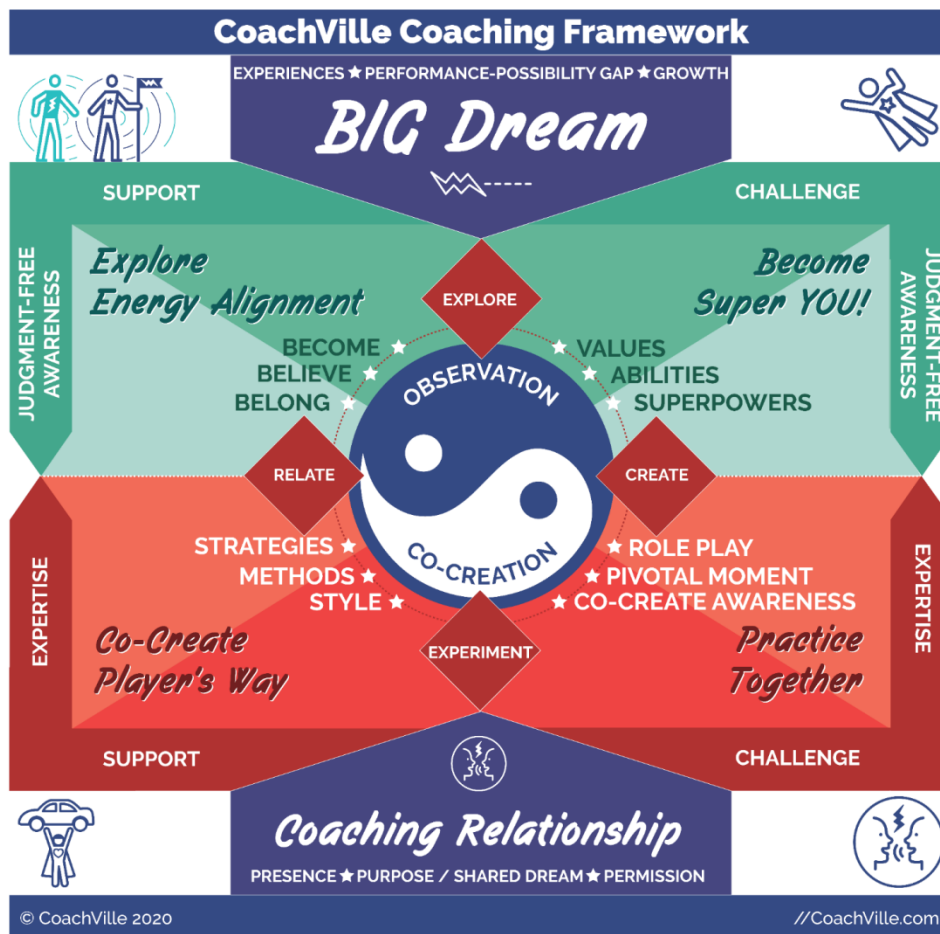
CoachVille Coaching Framework

EXPERIENCES ★ PERFORMANCE-POSSIBILITY GAP ★ GROWTH

BIG Dream

SUPPORT

CHALLENGE

JUDGMENT-FREE AWARENESS

Explore Energy Alignment

EXPLORE

Become Super YOU!

JUDGMENT-FREE AWARENESS

BECOME ★
BELIEVE ★
BELONG ★

OBSERVATION

★ VALUES
★ ABILITIES
★ SUPERPOWERS

RELATE

CREATE

STRATEGIES ★
METHODS ★
STYLE ★

CO-CREATION

★ ROLE PLAY
★ PIVOTAL MOMENT
★ CO-CREATE AWARENESS

EXPERTISE

Co-Create Player's Way

EXPERIMENT

Practice Together

EXPERTISE

SUPPORT

CHALLENGE

Coaching Relationship

PRESENCE ★ PURPOSE / SHARED DREAM ★ PERMISSION

© CoachVille 2020

//CoachVille.com